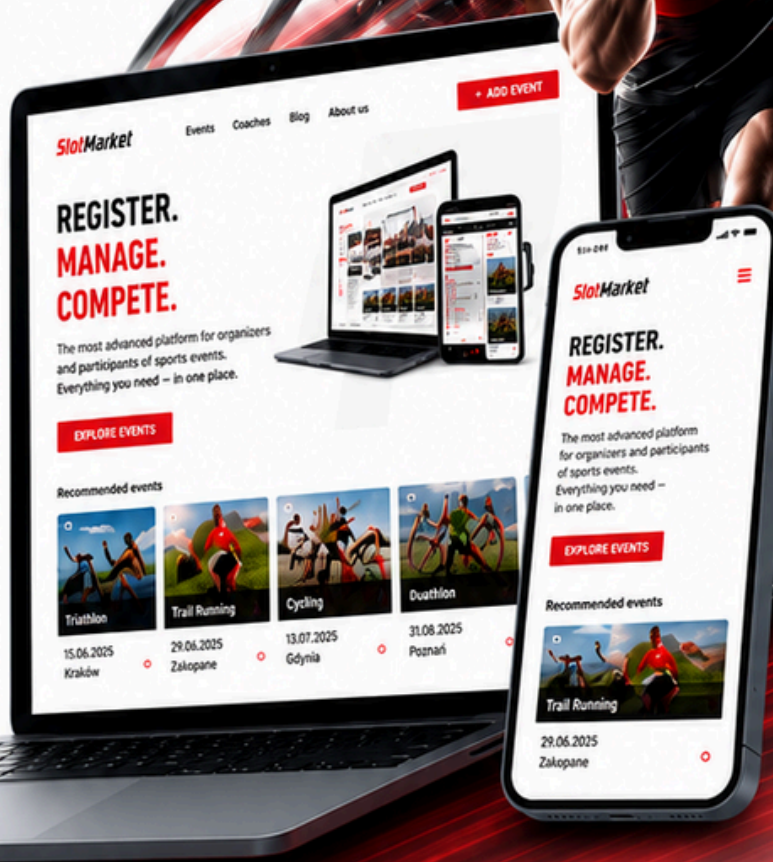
SlotMarket

Events Coaches Blog About us

+ ADD EVENT

REGISTER.
MANAGE.
COMPETE.

The most advanced platform for organizers and participants of sports events. Everything you need — in one place.

EXPLORE EVENTS

Recommended events

Triathlon
15.06.2025
Kraków

Trail Running
29.06.2025
Zakopane

Cycling
13.07.2025
Gdynia

Duathlon
31.08.2025
Poznań

SlotMarket

REGISTER.
MANAGE.
COMPETE.

The most advanced platform for organizers and participants of sports events. Everything you need — in one place.

EXPLORE EVENTS

Recommended events

Trail Running
29.06.2025
Zakopane